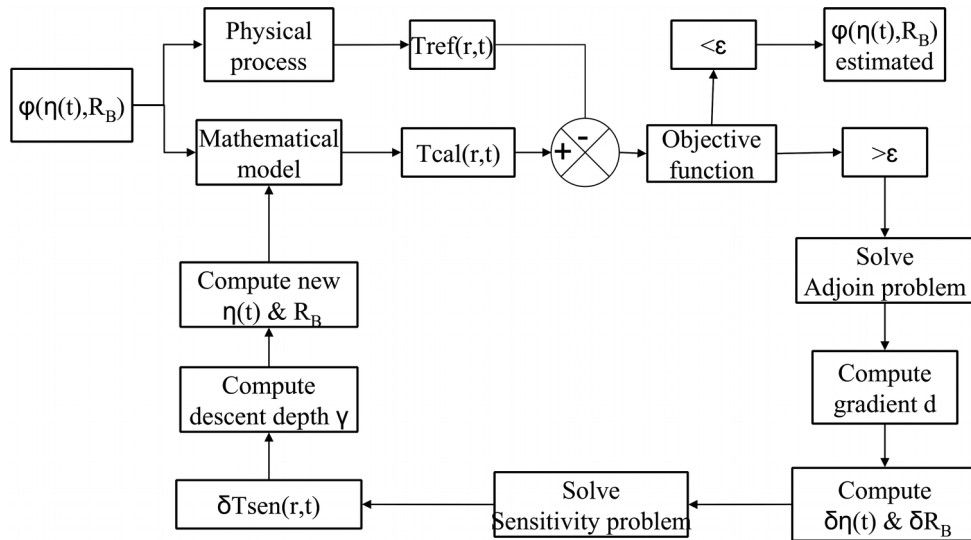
$\varphi(\eta(t),R_B)$

Physical process

Tref(r,t)

Mathematical model

Tcal(r,t)

+

-

Objective function

<ε

$\varphi(\eta(t),R_B)$ estimated

>ε

Solve Adjoin problem

Compute gradient d

Compute δη(t) & $\delta R_B$

Solve Sensitivity problem

δTsen(r,t)

Compute descent depth γ

Compute new η(t) & $R_B$